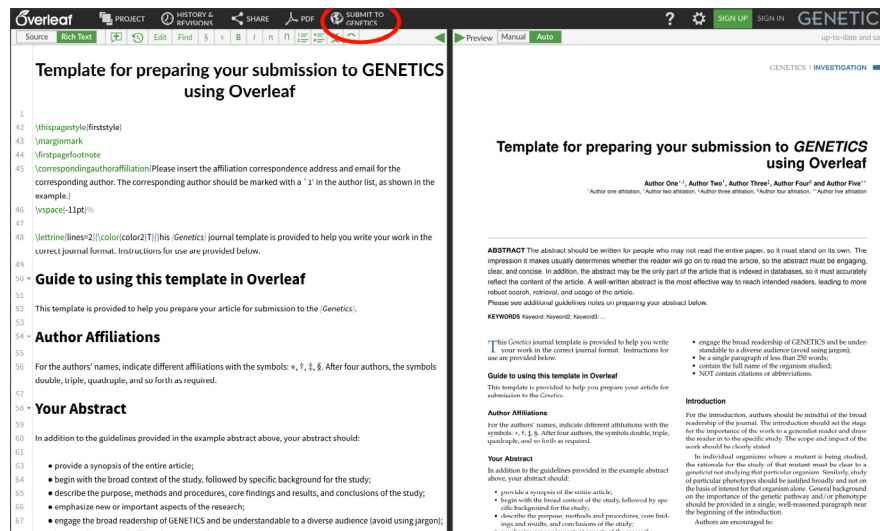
Overleaf PROJECT HISTORY & REVISIONS SHARE PDF SUBMIT TO GENETICS ? SIGN UP SIGN IN GENETIC

Source Rich Text Edit Find § ε B I π Π

Preview Manual Auto up-to-date and sa

Template for preparing your submission to GENETICS using Overleaf

1

42 \thispagestyle{firststyle}
43 \marginmark
44 \firstpagefootnote
45 \correspondingauthoraffiliation{Please insert the affiliation correspondence address and email for the corresponding author. The corresponding author should be marked with a `1' in the author list, as shown in the example.}
46 \vspace{-11pt}%
47
48 \lettrine[lines=2]{\color{color2}T}{}his {Genetics} journal template is provided to help you write your work in the correct journal format. Instructions for use are provided below.
49
50 Guide to using this template in Overleaf
51
52 This template is provided to help you prepare your article for submission to the {Genetics}.
53
54 Author Affiliations
55
56 For the authors' names, indicate different affiliations with the symbols: *, †, ‡, §. After four authors, the symbols double, triple, quadruple, and so forth as required.
57
58 Your Abstract
59
60 In addition to the guidelines provided in the example abstract above, your abstract should:
61
62
63 • provide a synopsis of the entire article;
64 • begin with the broad context of the study, followed by specific background for the study;
65 • describe the purpose, methods and procedures, core findings and results, and conclusions of the study;
66 • emphasize new or important aspects of the research;
67 • engage the broad readership of GENETICS and be understandable to a diverse audience (avoid using jargon);

GENETICS | INVESTIGATION

Template for preparing your submission to GENETICS using Overleaf

Author One*,1, Author Two†, Author Three‡, Author Four§ and Author Five**
*Author one affiliation, †Author two affiliation, ‡Author three affiliation, §Author four affiliation, **Author five affiliation

ABSTRACT The abstract should be written for people who may not read the entire paper, so it must stand on its own. The impression it makes usually determines whether the reader will go on to read the article, so the abstract must be engaging, clear, and concise. In addition, the abstract may be the only part of the article that is indexed in databases, so it must accurately reflect the content of the article. A well-written abstract is the most effective way to reach intended readers, leading to more robust search, retrieval, and usage of the article.
Please see additional guidelines notes on preparing your abstract below.

KEYWORDS Keyword: Keyword2: Keyword3: ...

This Genetics journal template is provided to help you write your work in the correct journal format. Instructions for use are provided below.

Guide to using this template in Overleaf

This template is provided to help you prepare your article for submission to the Genetics.

Author Affiliations

For the authors' names, indicate different affiliations with the symbols: *, †, ‡, §. After four authors, the symbols double, triple, quadruple, and so forth as required.

Your Abstract

In addition to the guidelines provided in the example abstract above, your abstract should:

• provide a synopsis of the entire article;
• begin with the broad context of the study, followed by specific background for the study;
• describe the purpose, methods and procedures, core findings and results, and conclusions of the study;
• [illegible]

• engage the broad readership of GENETICS and be understandable to a diverse audience (avoid using jargon);
• be a single paragraph of less than 250 words;
• contain the full name of the organism studied;
• NOT contain citations or abbreviations.

Introduction

For the introduction, authors should be mindful of the broad readership of the journal. The introduction should set the stage for the importance of the work to a generalist reader and draw the reader in to the specific study. The scope and impact of the work should be clearly stated.

In individual organisms where a mutant is being studied, the rationale for the study of that mutant must be clear to a geneticist not studying that particular organism. Similarly, study of particular phenotypes should be justified broadly and not on the basis of interest for that organism alone. General background on the importance of the genetic pathway and/or phenotype should be provided in a single, well-reasoned paragraph near the beginning of the introduction.

Authors are encouraged to: